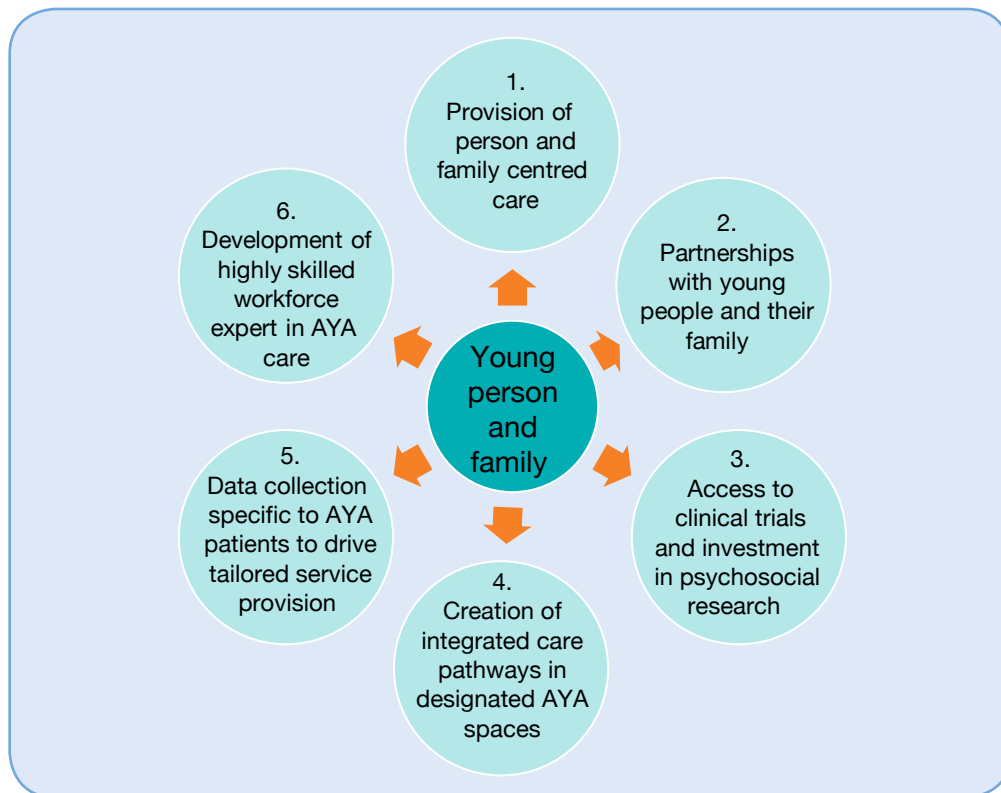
Young person and family

1. Provision of person and family centred care

2. Partnerships with young people and their family

3. Access to clinical trials and investment in psychosocial research

4. Creation of integrated care pathways in designated AYA spaces

5. Data collection specific to AYA patients to drive tailored service provision

6. Development of highly skilled workforce expert in AYA care